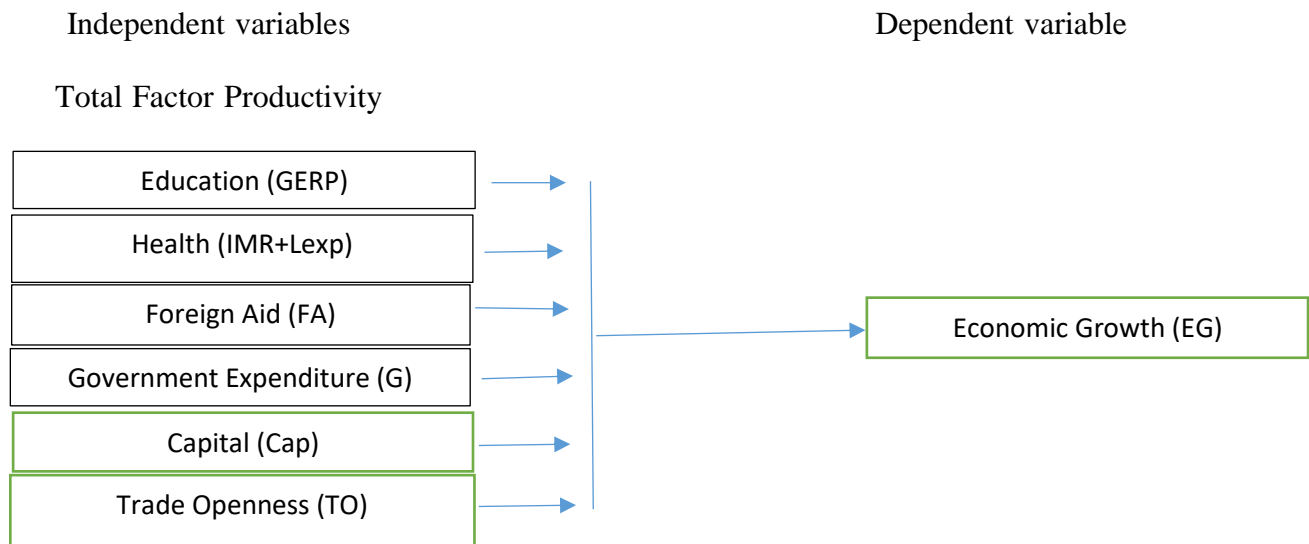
Independent variables

Dependent variable

Total Factor Productivity

Education (GERP)

Health (IMR+Lexp)

Foreign Aid (FA)

Government Expenditure (G)

Capital (Cap)

Trade Openness (TO)

Economic Growth (EG)